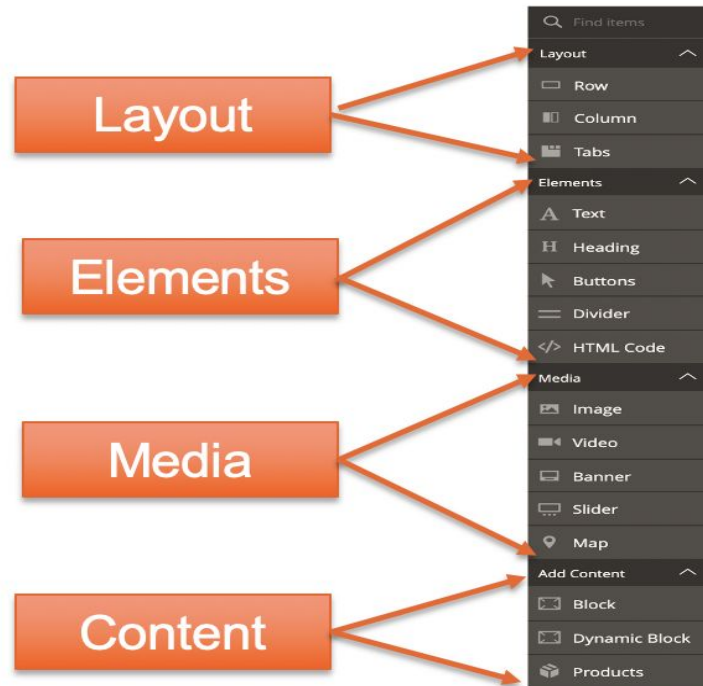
Layout

Elements

Media

Content

Find items

Layout

Row

Column

Tabs

Elements

Text

Heading

Buttons

Divider

HTML Code

Media

Image

Video

Banner

Slider

Map

Add Content

Block

Dynamic Block

Products